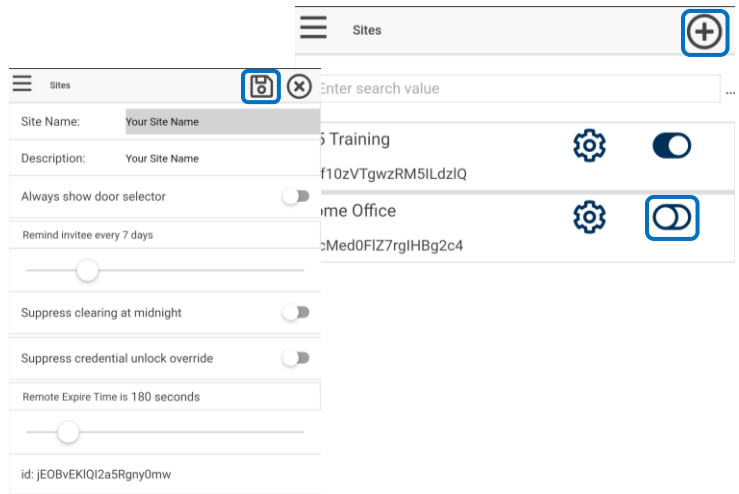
Sites

Site Name: Your Site Name

Description: Your Site Name

Always show door selector

Remind invitee every 7 days

Suppress clearing at midnight

Suppress credential unlock override

Remote Expire Time is 180 seconds

id: jEOBvEKIQI2a5Rgny0mw

Sites

Enter search value

...

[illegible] Training

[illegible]f10zVTgwzRM5ILdzlQ

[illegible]ome Office

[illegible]cMed0FlZ7rgIHBg2c4